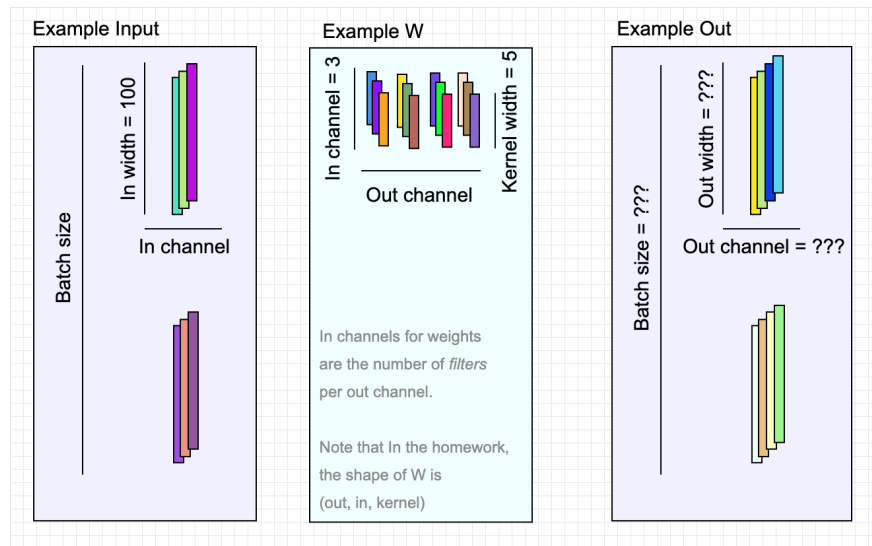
Example Input

Batch size

In width = 100

In channel

Example W

In channel = 3

Kernel width = 5

Out channel

In channels for weights are the number of *filters* per out channel.

Note that In the homework, the shape of W is (out, in, kernel)

Example Out

Batch size = ???

Out width = ???

Out channel = ???